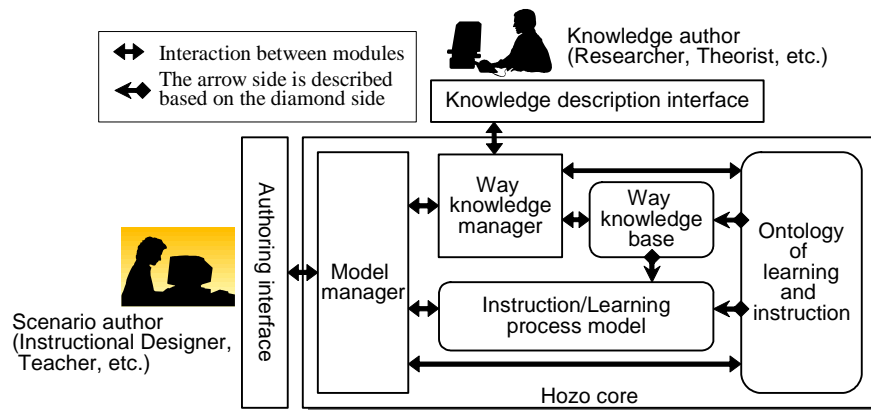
Interaction between modules
The arrow side is described based on the diamond side

Knowledge author
(Researcher, Theorist, etc.)

Knowledge description interface

Authoring interface

Model manager

Way knowledge manager

Way knowledge base

Ontology of learning and instruction

Instruction/Learning process model

Hozo core

Scenario author
(Instructional Designer, Teacher, etc.)